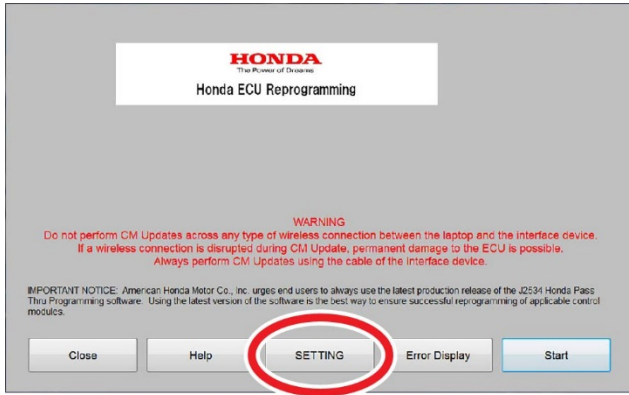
HONDA
The Power of Dreams
Honda ECU Reprogramming

WARNING
Do not perform CM Updates across any type of wireless connection between the laptop and the interface device.
If a wireless connection is disrupted during CM Update, permanent damage to the ECU is possible.
Always perform CM Updates using the cable of the interface device.

IMPORTANT NOTICE: American Honda Motor Co., Inc. urges end users to always use the latest production release of the J2534 Honda Pass Thru Programming software. Using the latest version of the software is the best way to ensure successful reprogramming of applicable control modules.

Close | Help | SETTING | Error Display | Start